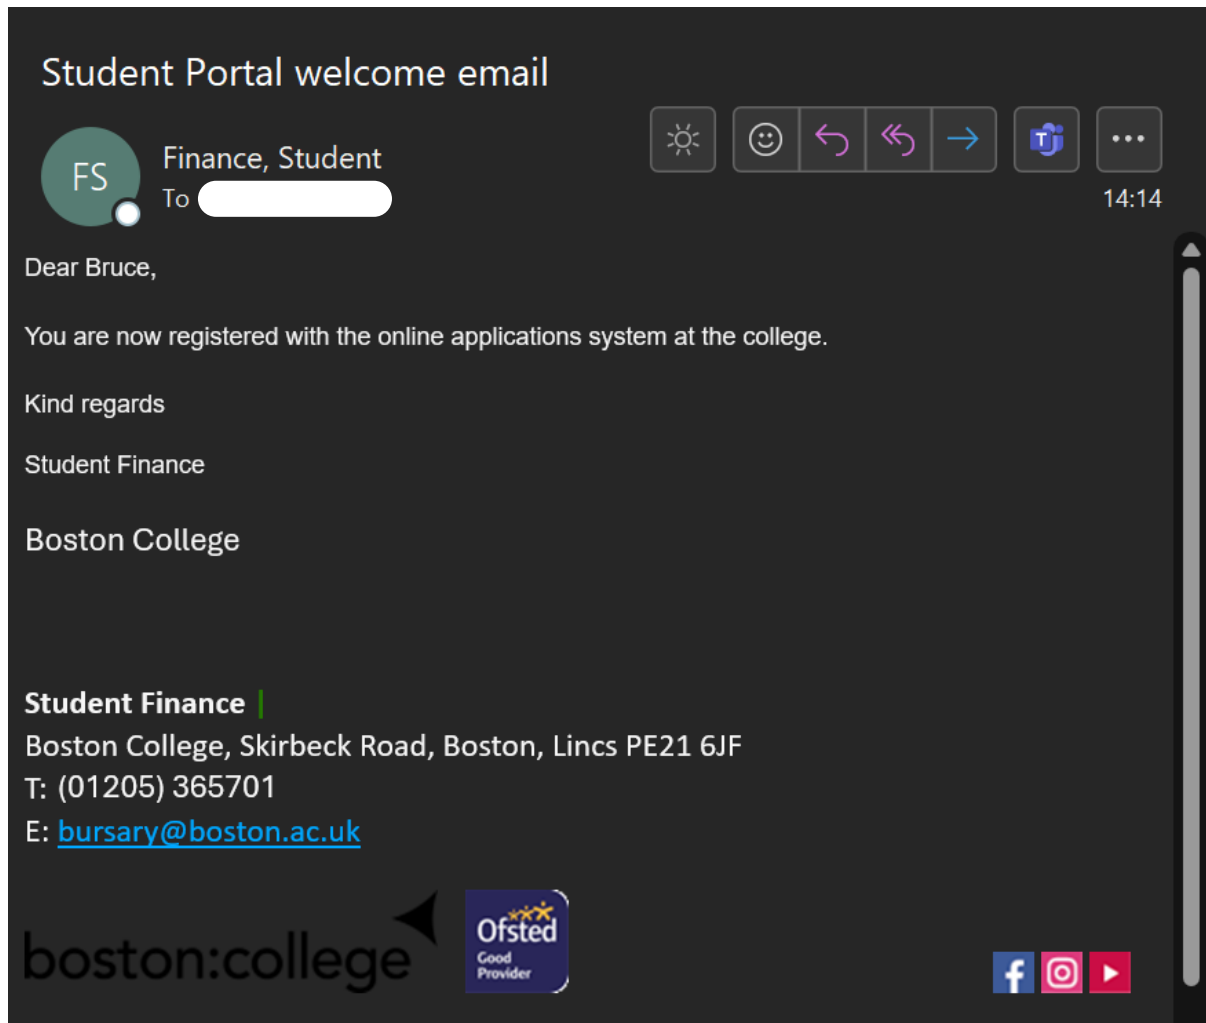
Student Portal welcome email

FS

Finance, Student
To

14:14

Dear Bruce,

You are now registered with the online applications system at the college.

Kind regards

Student Finance

Boston College

**Student Finance** |
Boston College, Skirbeck Road, Boston, Lincs PE21 6JF
T: (01205) 365701
E: bursary@boston.ac.uk

boston:college

Ofsted
Good
Provider